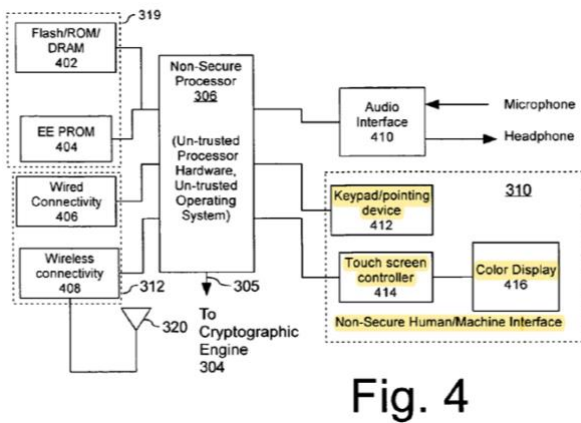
319

Flash/ROM/ DRAM 402

EE PROM 404

Wired Connectivity 406

Wireless connectivity 408

312

320

Non-Secure Processor 306

(Un-trusted Processor Hardware, Un-trusted Operating System)

305

To Cryptographic Engine 304

Audio Interface 410

Microphone

Headphone

310

Keypad/pointing device 412

Touch screen controller 414

Color Display 416

Non-Secure Human/Machine Interface

Fig. 4